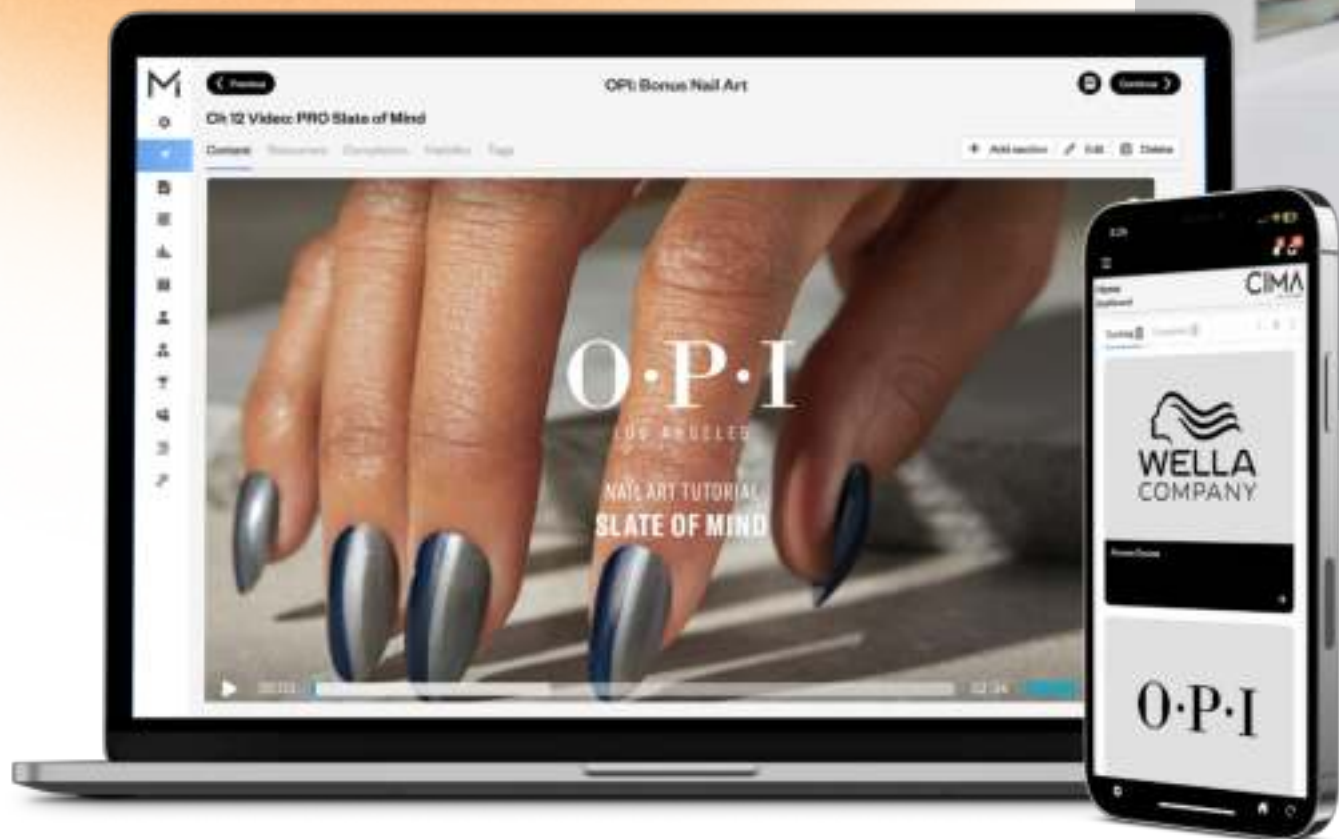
M

Previous

OPI: Bonus Nail Art

Continue

Ch 12 Video: PRO Slate of Mind

Content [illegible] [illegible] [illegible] Tags

+ Add section  Edit  Delete

O·P·I
LOS ANGELES

NAIL ART TUTORIAL
SLATE OF MIND

00:00

02:34

CIMA

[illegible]

WELLA
COMPANY

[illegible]

O·P·I